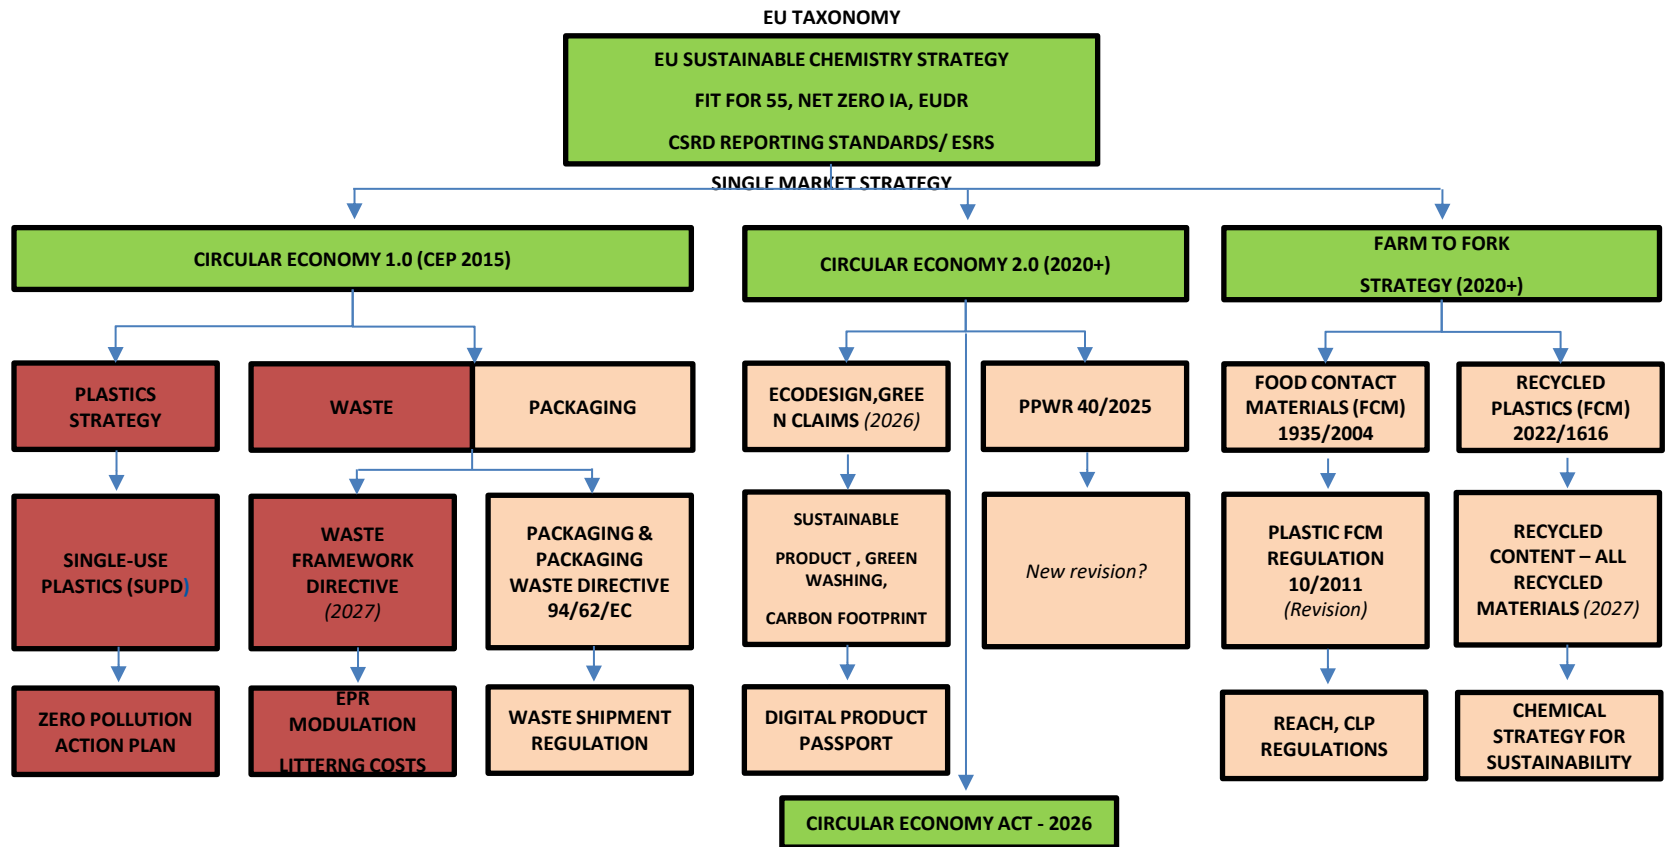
EU TAXONOMY

EU SUSTAINABLE CHEMISTRY STRATEGY

FIT FOR 55, NET ZERO IA, EUDR

CSRD REPORTING STANDARDS/ ESRS

SINGLE MARKET STRATEGY

CIRCULAR ECONOMY 1.0 (CEP 2015)

CIRCULAR ECONOMY 2.0 (2020+)

FARM TO FORK

STRATEGY (2020+)

PLASTICS STRATEGY

WASTE

PACKAGING

ECODESIGN,GREEN CLAIMS (2026)

PPWR 40/2025

FOOD CONTACT MATERIALS (FCM) 1935/2004

RECYCLED PLASTICS (FCM) 2022/1616

SINGLE-USE PLASTICS (SUPD)

WASTE FRAMEWORK DIRECTIVE (2027)

PACKAGING & PACKAGING WASTE DIRECTIVE 94/62/EC

SUSTAINABLE

PRODUCT , GREEN WASHING,

CARBON FOOTPRINT

New revision?

PLASTIC FCM REGULATION 10/2011 (Revision)

RECYCLED CONTENT – ALL RECYCLED MATERIALS (2027)

ZERO POLLUTION ACTION PLAN

EPR MODULATION LITTERNG COSTS

WASTE SHIPMENT REGULATION

DIGITAL PRODUCT PASSPORT

REACH, CLP REGULATIONS

CHEMICAL STRATEGY FOR SUSTAINABILITY

CIRCULAR ECONOMY ACT - 2026